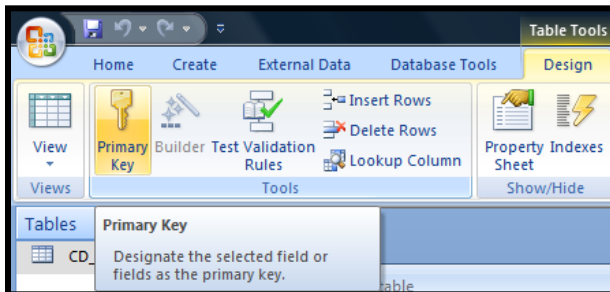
Table Tools

Home Create External Data Database Tools Design

View

Views

Primary Key

Builder

Test Validation Rules

Insert Rows

Delete Rows

Lookup Column

Tools

Property Sheet

Indexes

Show/Hide

Tables

Primary Key

Designate the selected field or fields as the primary key.

CD_

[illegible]able